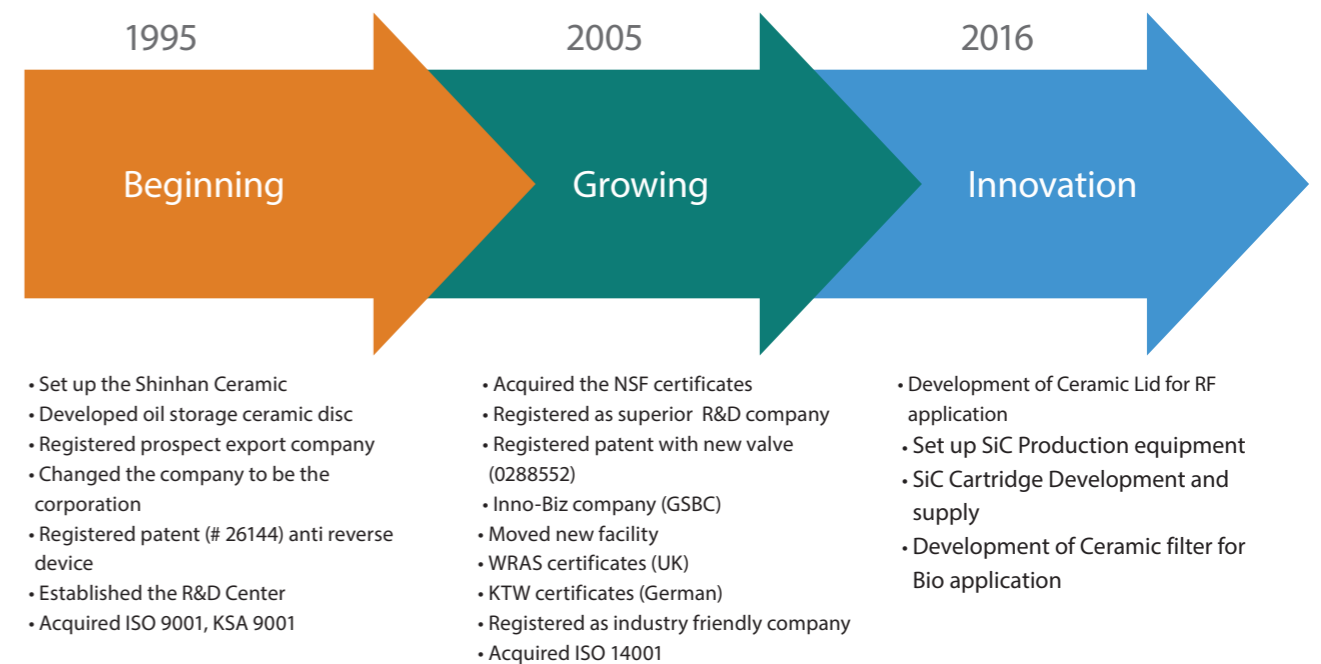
1995

Beginning

2005

Growing

2016

Innovation

• Set up the Shinhan Ceramic
• Developed oil storage ceramic disc
• Registered prospect export company
• Changed the company to be the corporation
• Registered patent (# 26144) anti reverse device
• Established the R&D Center
• Acquired ISO 9001, KSA 9001

• Acquired the NSF certificates
• Registered as superior R&D company
• Registered patent with new valve (0288552)
• Inno-Biz company (GSBC)
• Moved new facility
• WRAS certificates (UK)
• KTW certificates (German)
• Registered as industry friendly company
• Acquired ISO 14001

• Development of Ceramic Lid for RF application
• Set up SiC Production equipment
• SiC Cartridge Development and supply
• Development of Ceramic filter for Bio application